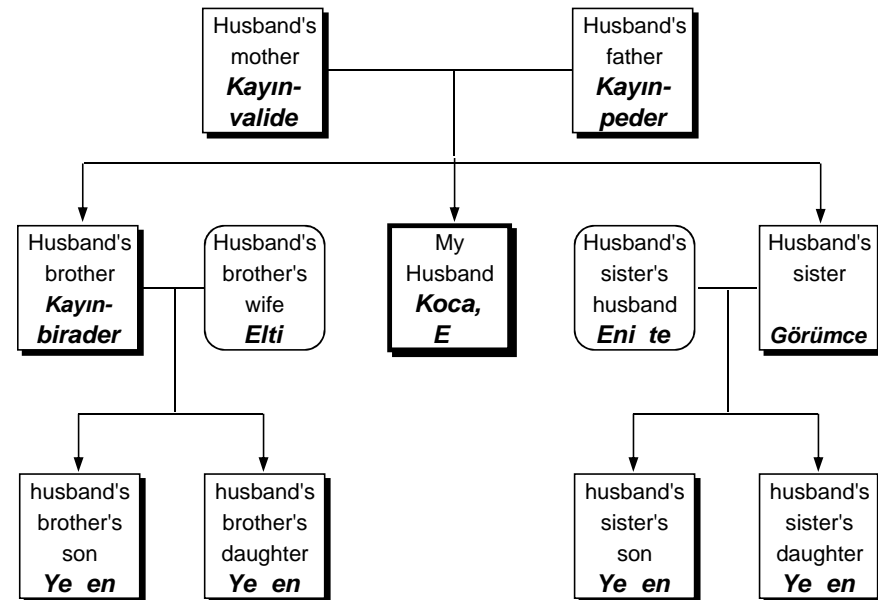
Husband's mother
Kayın-valide

Husband's father
Kayın-peder

Husband's brother
Kayın-birader

Husband's brother's wife
Elti

My Husband
Koca, E

Husband's sister's husband
Eni te

Husband's sister
Görümce

husband's brother's son
Ye en

husband's brother's daughter
Ye en

husband's sister's son
Ye en

husband's sister's daughter
Ye en